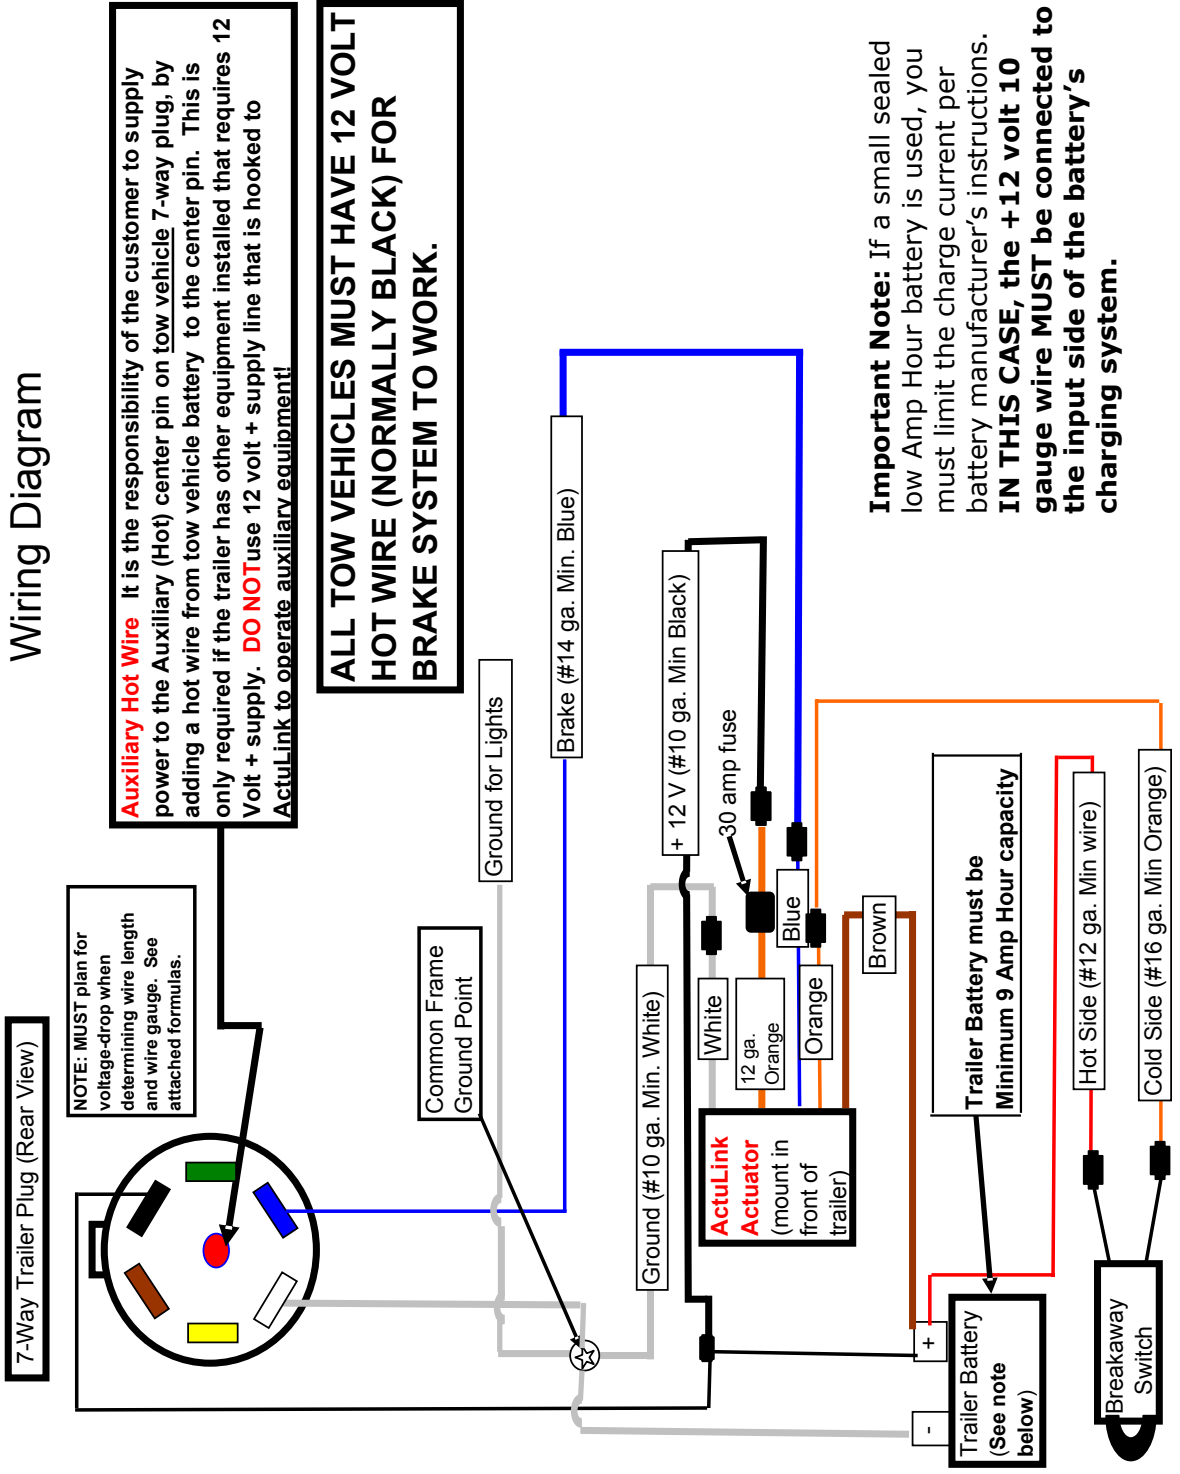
Wiring Diagram

Auxiliary Hot Wire It is the responsibility of the customer to supply power to the Auxiliary (Hot) center pin on tow vehicle 7-way plug, by adding a hot wire from tow vehicle battery to the center pin. This is only required if the trailer has other equipment installed that requires 12 Volt + supply. DO NOT use 12 volt + supply line that is hooked to ActuLink to operate auxiliary equipment!

ALL TOW VEHICLES MUST HAVE 12 VOLT HOT WIRE (NORMALLY BLACK) FOR BRAKE SYSTEM TO WORK.

Important Note: If a small sealed low Amp Hour battery is used, you must limit the charge current per battery manufacturer's instructions. IN THIS CASE, the +12 volt 10 gauge wire MUST be connected to the input side of the battery's charging system.

7-Way Trailer Plug (Rear View)

NOTE: MUST plan for voltage-drop when determining wire length and wire gauge. See attached formulas.

Common Frame Ground Point

Ground for Lights

Brake (#14 ga. Min. Blue)

+ 12 V (#10 ga. Min Black)

30 amp fuse

Ground (#10 ga. Min. White)

White

12 ga. Orange

Blue

Orange

Brown

ActuLink Actuator (mount in front of trailer)

Trailer Battery must be Minimum 9 Amp Hour capacity

Hot Side (#12 ga. Min wire)

Cold Side (#16 ga. Min Orange)

+

-

Trailer Battery (See note below)

Breakaway Switch